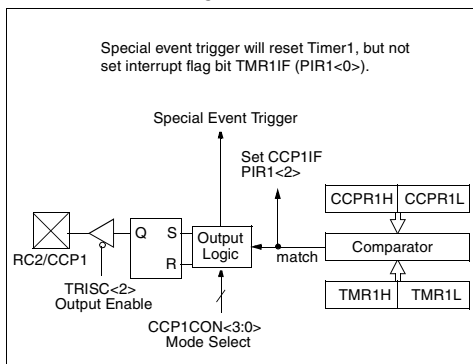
Special event trigger will reset Timer1, but not set interrupt flag bit TMR1IF (PIR1<0>).

Special Event Trigger

Set CCP1IF
PIR1<2>

CCPR1H
CCPR1L

Q
S
R

Output Logic

match

Comparator

RC2/CCP1

TRISC<2>
Output Enable

TMR1H
TMR1L

CCP1CON<3:0>
Mode Select